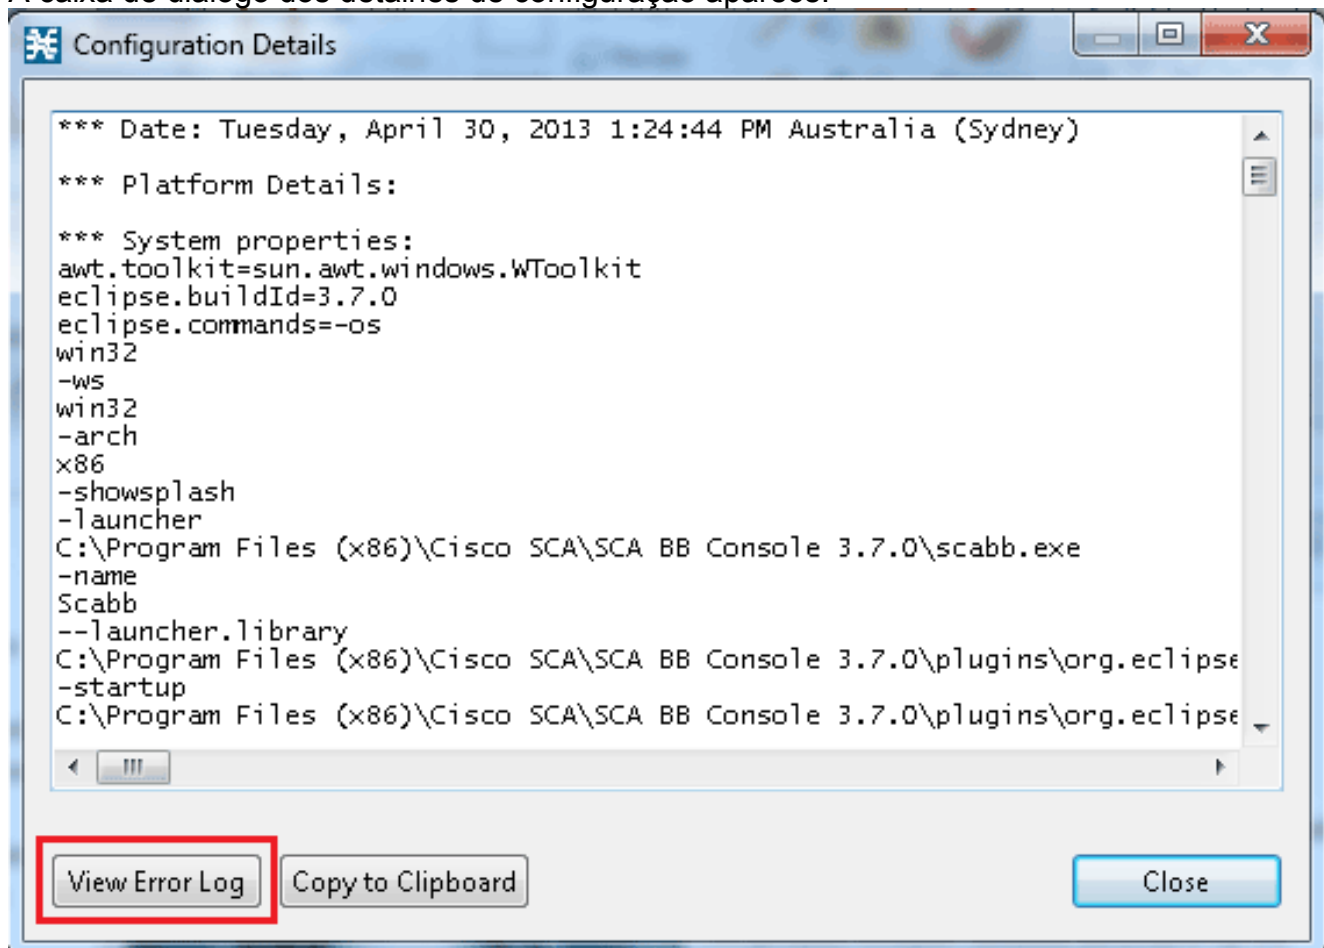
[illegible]

Configuration Details

*** Date: Tuesday, April 30, 2013 1:24:44 PM Australia (Sydney)

*** Platform Details:

*** System properties:
awt.toolkit=sun.awt.windows.WToolkit
eclipse.buildId=3.7.0
eclipse.commands=-os
win32
-ws
win32
-arch
x86
-showsplash
-launcher
C:\Program Files (x86)\Cisco SCA\SCA BB Console 3.7.0\scabb.exe
-name
Scabb
--launcher.library
C:\Program Files (x86)\Cisco SCA\SCA BB Console 3.7.0\plugins\org.eclipse
-startup
C:\Program Files (x86)\Cisco SCA\SCA BB Console 3.7.0\plugins\org.eclipse

View Error Log
Copy to Clipboard
Close